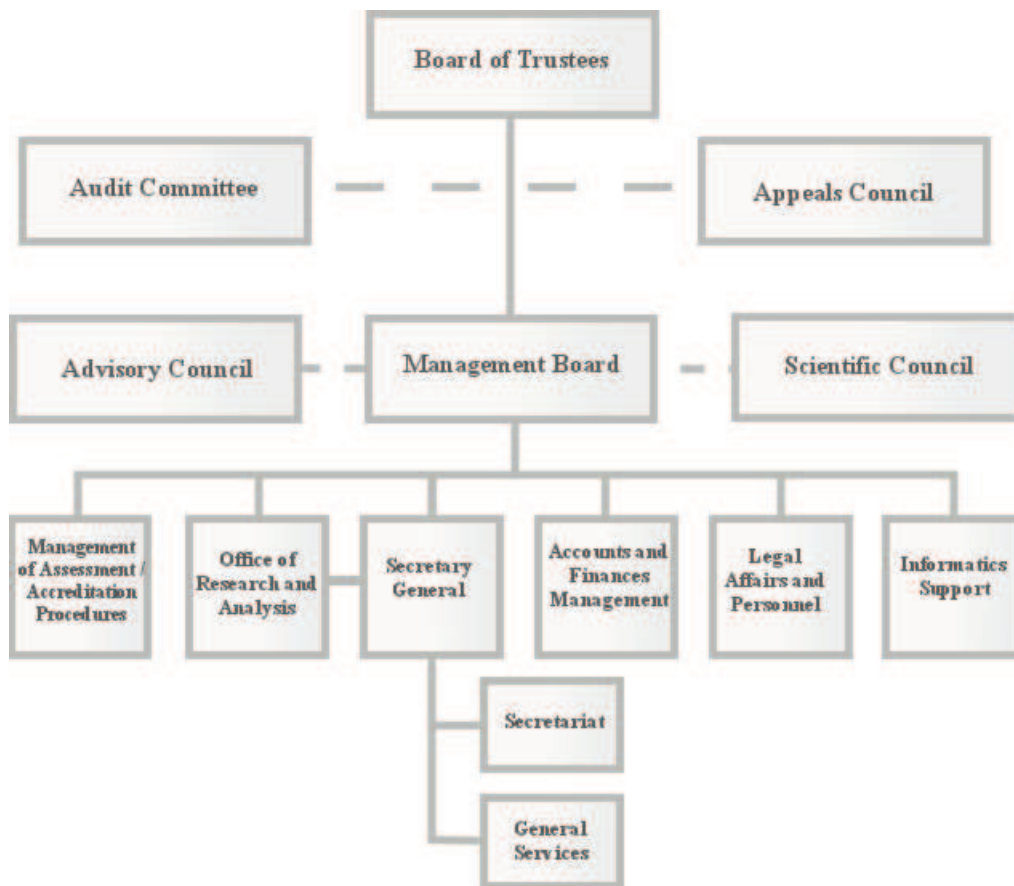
Board of Trustees

Audit Committee

Appeals Council

Advisory Council

Management Board

Scientific Council

Management of Assessment / Accreditation Procedures

Office of Research and Analysis

Secretary General

Accounts and Finances Management

Legal Affairs and Personnel

Informatics Support

Secretariat

General Services